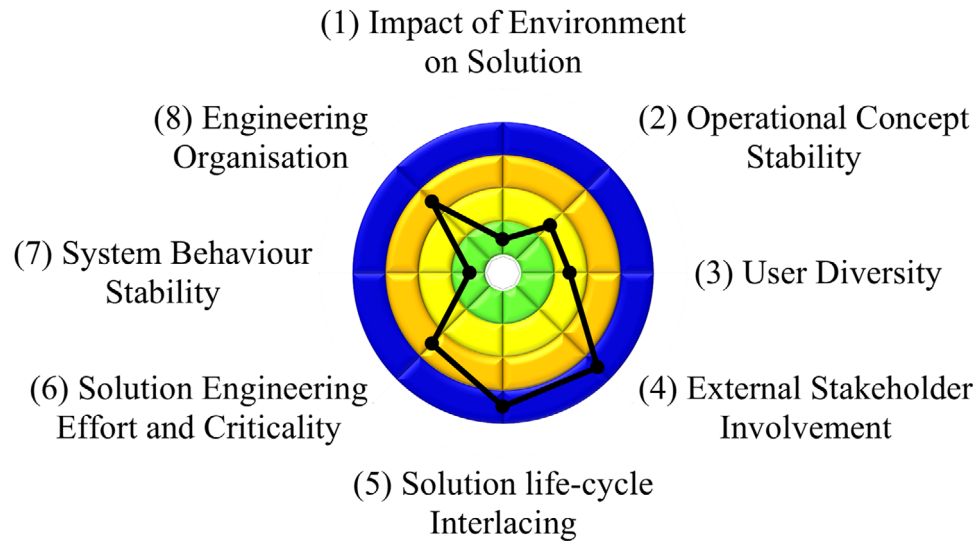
(1) Impact of Environment on Solution

(8) Engineering Organisation

(2) Operational Concept Stability

(7) System Behaviour Stability

(3) User Diversity

(6) Solution Engineering Effort and Criticality

(4) External Stakeholder Involvement

(5) Solution life-cycle Interlacing